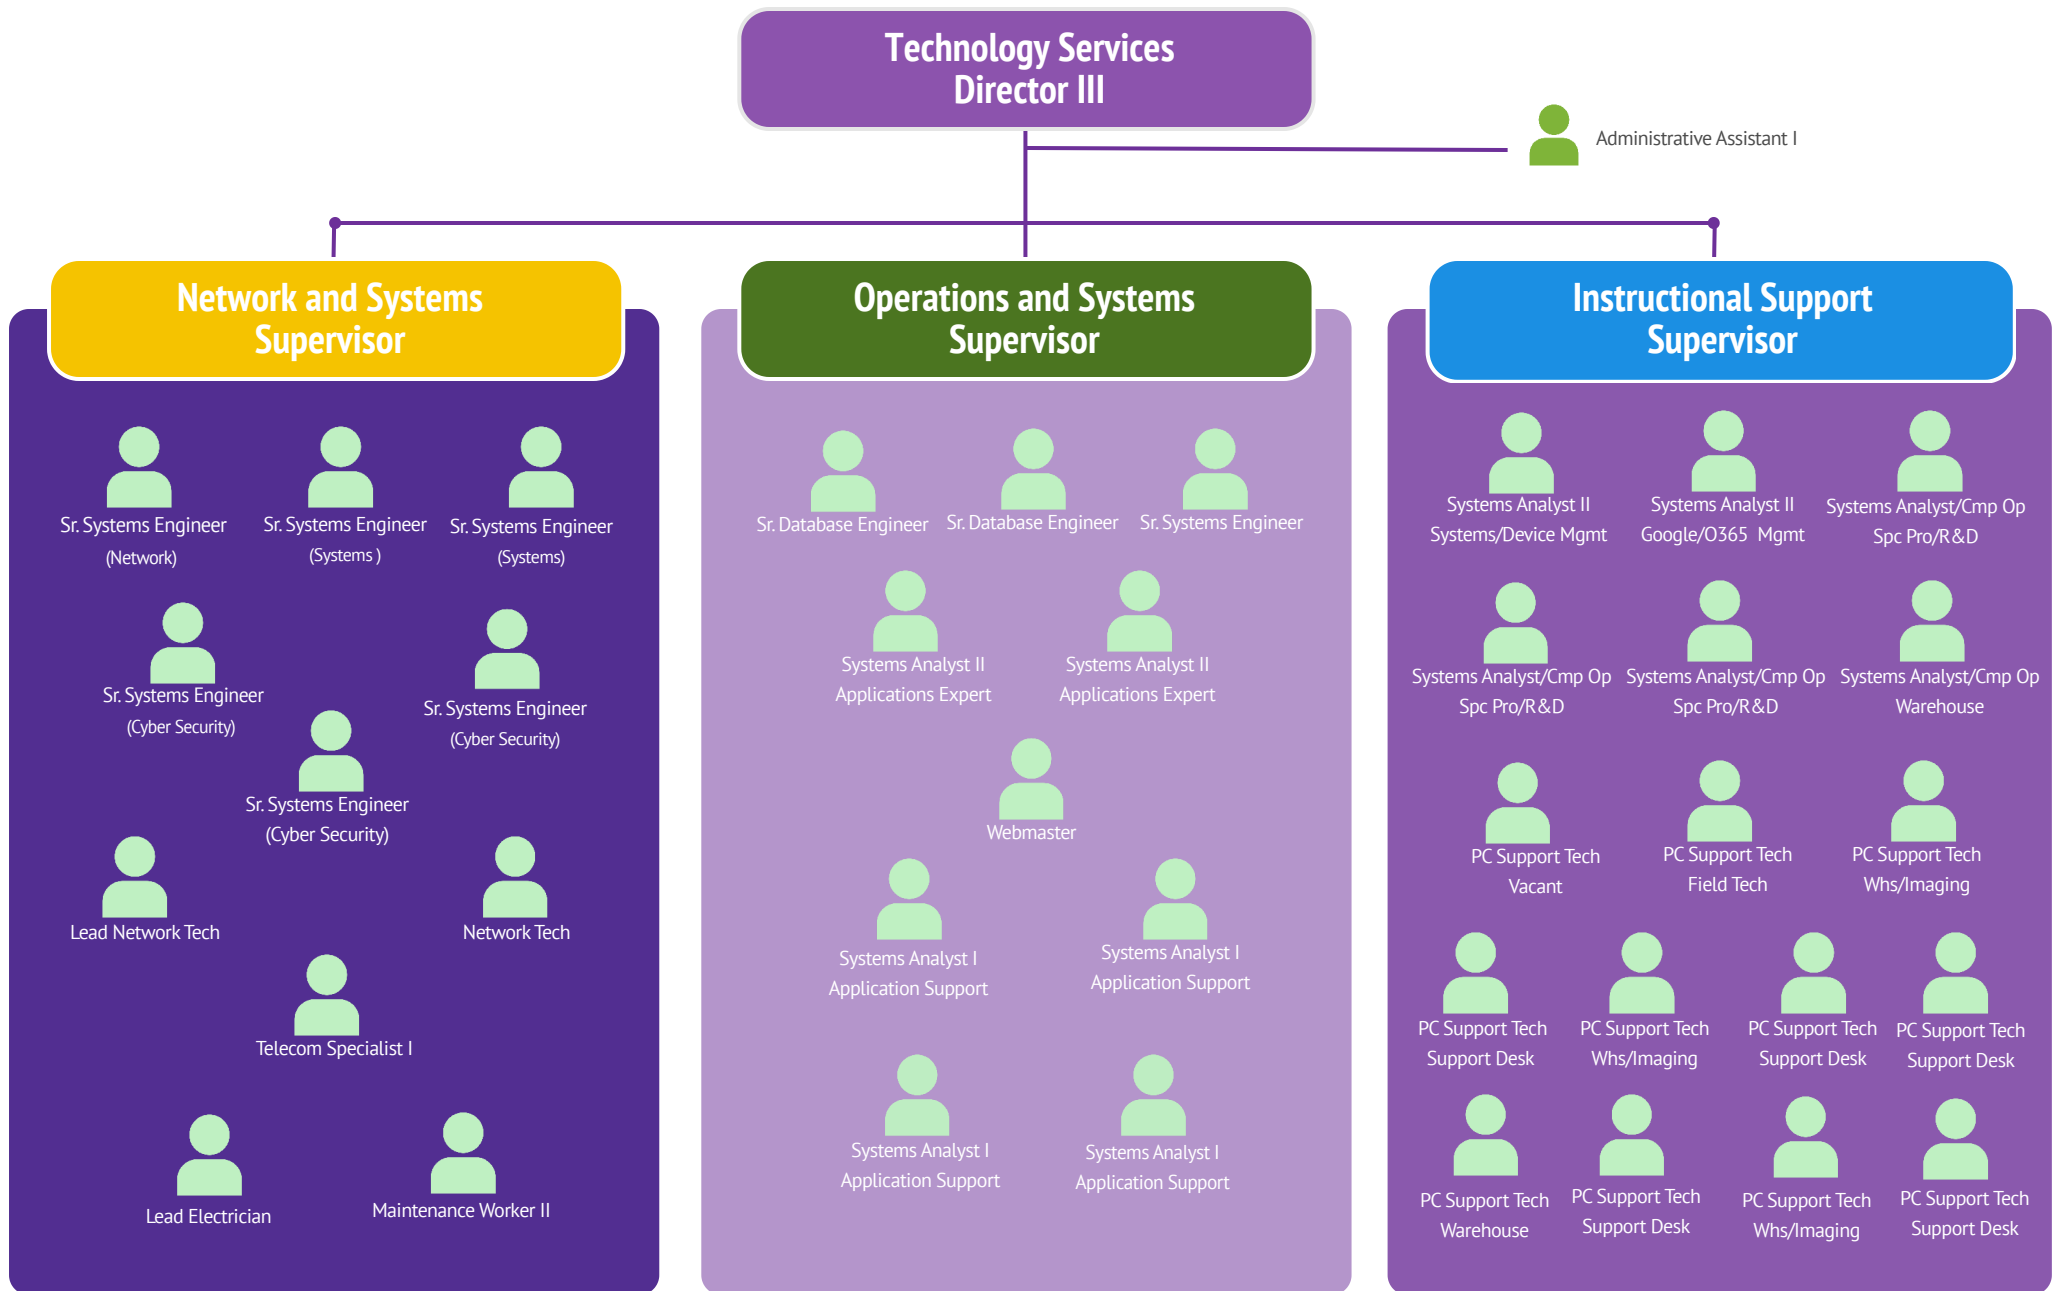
Technology Services Director III

Administrative Assistant I

Network and Systems Supervisor

Sr. Systems Engineer (Network)

Sr. Systems Engineer (Systems )

Sr. Systems Engineer (Systems)

Sr. Systems Engineer (Cyber Security)

Sr. Systems Engineer (Cyber Security)

Sr. Systems Engineer (Cyber Security)

Lead Network Tech

Network Tech

Telecom Specialist I

Lead Electrician

Maintenance Worker II

Operations and Systems Supervisor

Sr. Database Engineer

Sr. Database Engineer

Sr. Systems Engineer

Systems Analyst II Applications Expert

Systems Analyst II Applications Expert

Webmaster

Systems Analyst I Application Support

Systems Analyst I Application Support

Systems Analyst I Application Support

Systems Analyst I Application Support

Instructional Support Supervisor

Systems Analyst II Systems/Device Mgmt

Systems Analyst II Google/O365 Mgmt

Systems Analyst/Cmp Op Spc Pro/R&D

Systems Analyst/Cmp Op Spc Pro/R&D

Systems Analyst/Cmp Op Spc Pro/R&D

Systems Analyst/Cmp Op Warehouse

PC Support Tech Vacant

PC Support Tech Field Tech

PC Support Tech Whs/Imaging

PC Support Tech Support Desk

PC Support Tech Whs/Imaging

PC Support Tech Support Desk

PC Support Tech Support Desk

PC Support Tech Warehouse

PC Support Tech Support Desk

PC Support Tech Whs/Imaging

PC Support Tech Support Desk